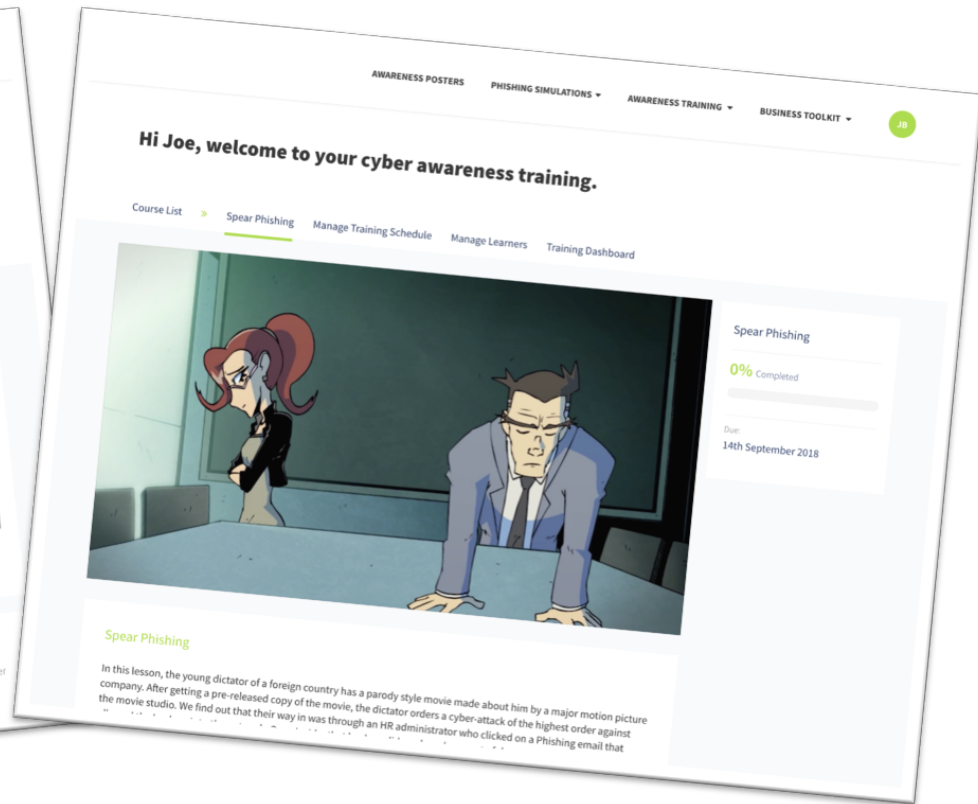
AWARENESS POSTERS PHISHING SIMULATIONS ▾ AWARENESS TRAINING ▾ BUSINESS TOOLKIT ▾ JB

Hi Joe, welcome to your cyber awareness training.

Course List » Spear Phishing Manage Training Schedule Manage Learners Training Dashboard

Spear Phishing

0% Completed

Due:
14th September 2018

Spear Phishing

In this lesson, the young dictator of a foreign country has a parody style movie made about him by a major motion picture company. After getting a pre-released copy of the movie, the dictator orders a cyber-attack of the highest order against the movie studio. We find out that their way in was through an HR administrator who clicked on a Phishing email that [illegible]